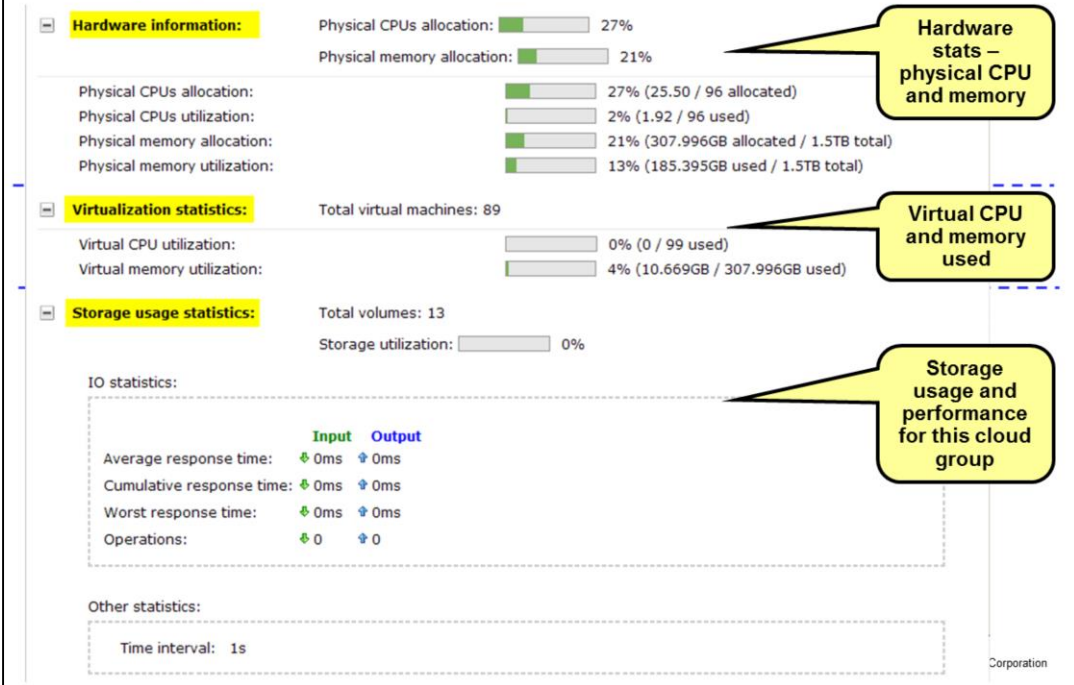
Hardware information:

Physical CPUs allocation: 27%

Physical memory allocation: 21%

Hardware stats – physical CPU and memory

Physical CPUs allocation: 27% (25.50 / 96 allocated)
Physical CPUs utilization: 2% (1.92 / 96 used)
Physical memory allocation: 21% (307.996GB allocated / 1.5TB total)
Physical memory utilization: 13% (185.395GB used / 1.5TB total)

Virtualization statistics:

Total virtual machines: 89

Virtual CPU and memory used

Virtual CPU utilization: 0% (0 / 99 used)
Virtual memory utilization: 4% (10.669GB / 307.996GB used)

Storage usage statistics:

Total volumes: 13

Storage utilization: 0%

Storage usage and performance for this cloud group

IO statistics:

| | Input | Output |
|---|---|---|
| Average response time: | 0ms | 0ms |
| Cumulative response time: | 0ms | 0ms |
| Worst response time: | 0ms | 0ms |
| Operations: | 0 | 0 |

Other statistics:

Time interval: 1s

Corporation